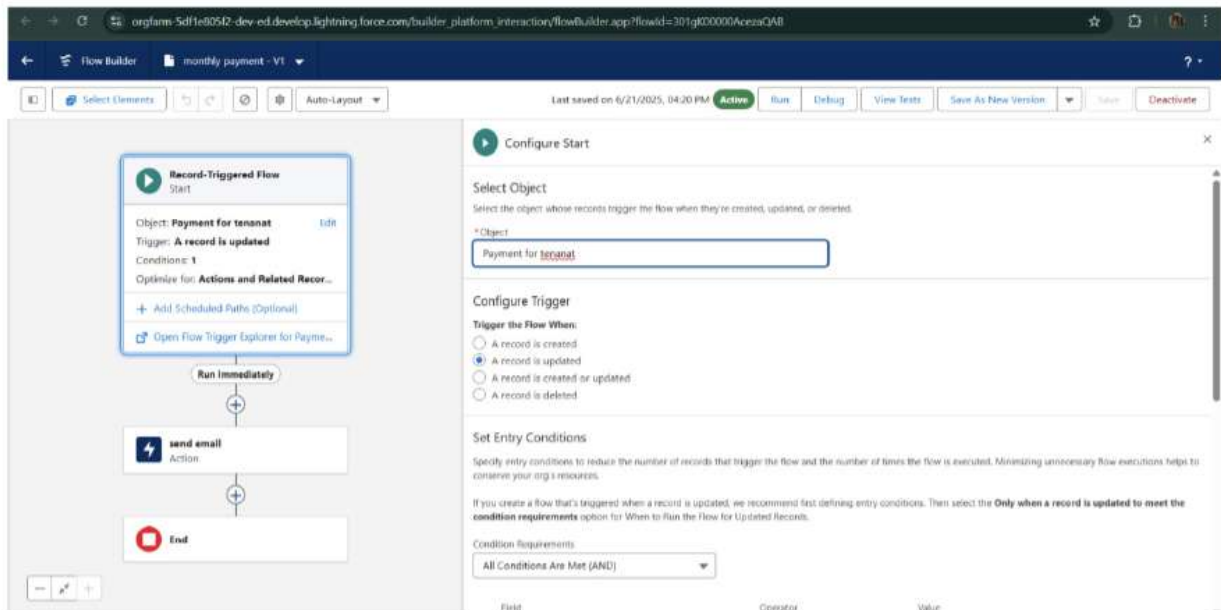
orgfarm-5df1e805f2-dev-ed.develop.lightning.force.com/builder_platform_interaction/flowBuilder.app?flowId=301gK00000AcezaQAB

Flow Builder | monthly payment - V1

Select Elements | Auto-Layout | Last saved on 6/21/2025, 04:20 PM | Active | Run | Debug | View Tests | Save As New Version | Save | Deactivate

Record-Triggered Flow
Start

Object: Payment for tenanat Edit
Trigger: A record is updated
Conditions: 1
Optimize for: Actions and Related Recor...

+ Add Scheduled Paths (Optional)

Open Flow Trigger Explorer for Payme...

Run Immediately

send email
Action

End

Configure Start

Select Object
Select the object whose records trigger the flow when they're created, updated, or deleted.

* Object
Payment for tenanat

Configure Trigger
Trigger the Flow When:
A record is created
A record is updated
A record is created or updated
A record is deleted

Set Entry Conditions
Specify entry conditions to reduce the number of records that trigger the flow and the number of times the flow is executed. Minimizing unnecessary flow executions helps to conserve your org's resources.

If you create a flow that's triggered when a record is updated, we recommend first defining entry conditions. Then select the Only when a record is updated to meet the condition requirements option for When to Run the Flow for Updated Records.

Condition Requirements
All Conditions Are Met (AND)

Field | Operator | Value